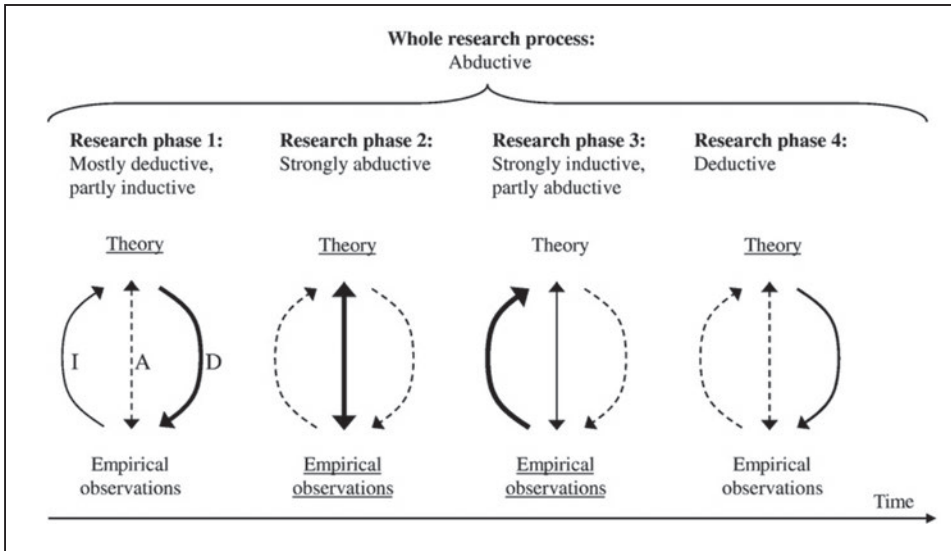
Whole research process:
Abductive

Research phase 1:
Mostly deductive, partly inductive

Theory

I

A

D

Empirical observations

Research phase 2:
Strongly abductive

Theory

Empirical observations

Research phase 3:
Strongly inductive, partly abductive

Theory

Empirical observations

Research phase 4:
Deductive

Theory

Empirical observations

Time